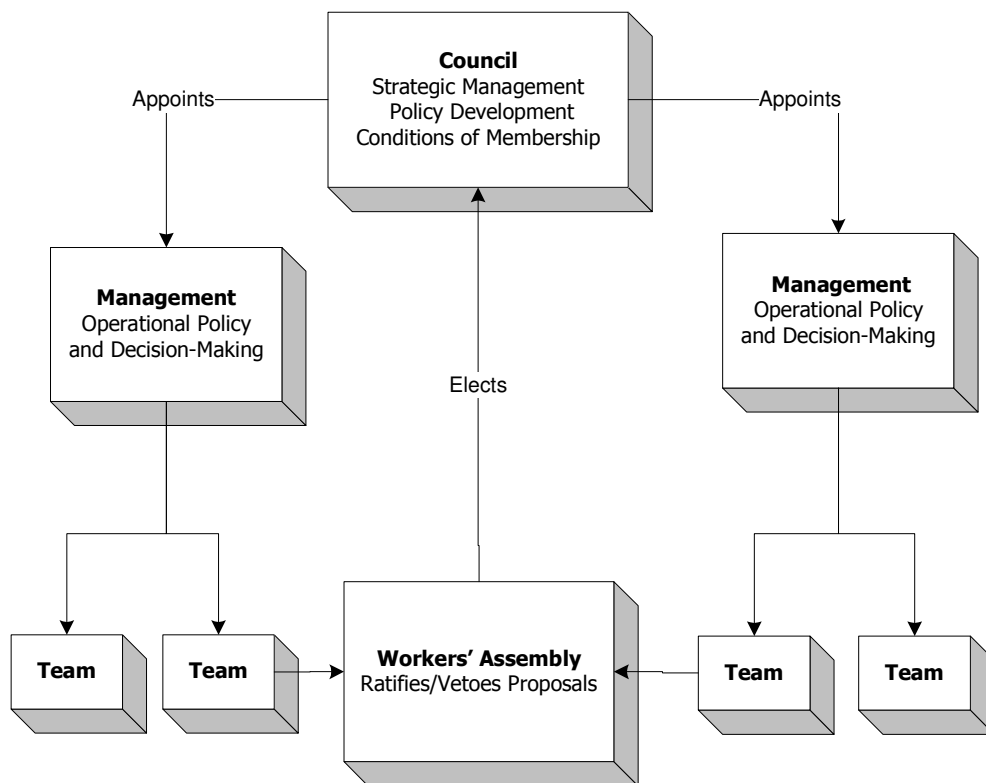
Council
Strategic Management
Policy Development
Conditions of Membership

Appoints

Appoints

Management
Operational Policy and Decision-Making

Elects

Management
Operational Policy and Decision-Making

Team

Team

Workers' Assembly
Ratifies/Vetoes Proposals

Team

Team